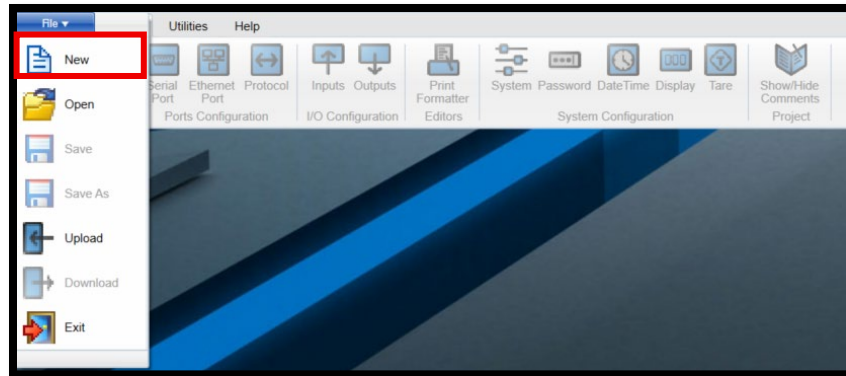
File ▾

Utilities Help

New

Open

Save

Save As

Upload

Download

Exit

Serial Port
Ethernet Port
Protocol
Ports Configuration

Inputs
Outputs
I/O Configuration

Print Formatter
Editors

System
Password
DateTime
Display
Tare
System Configuration

Show/Hide Comments
Project